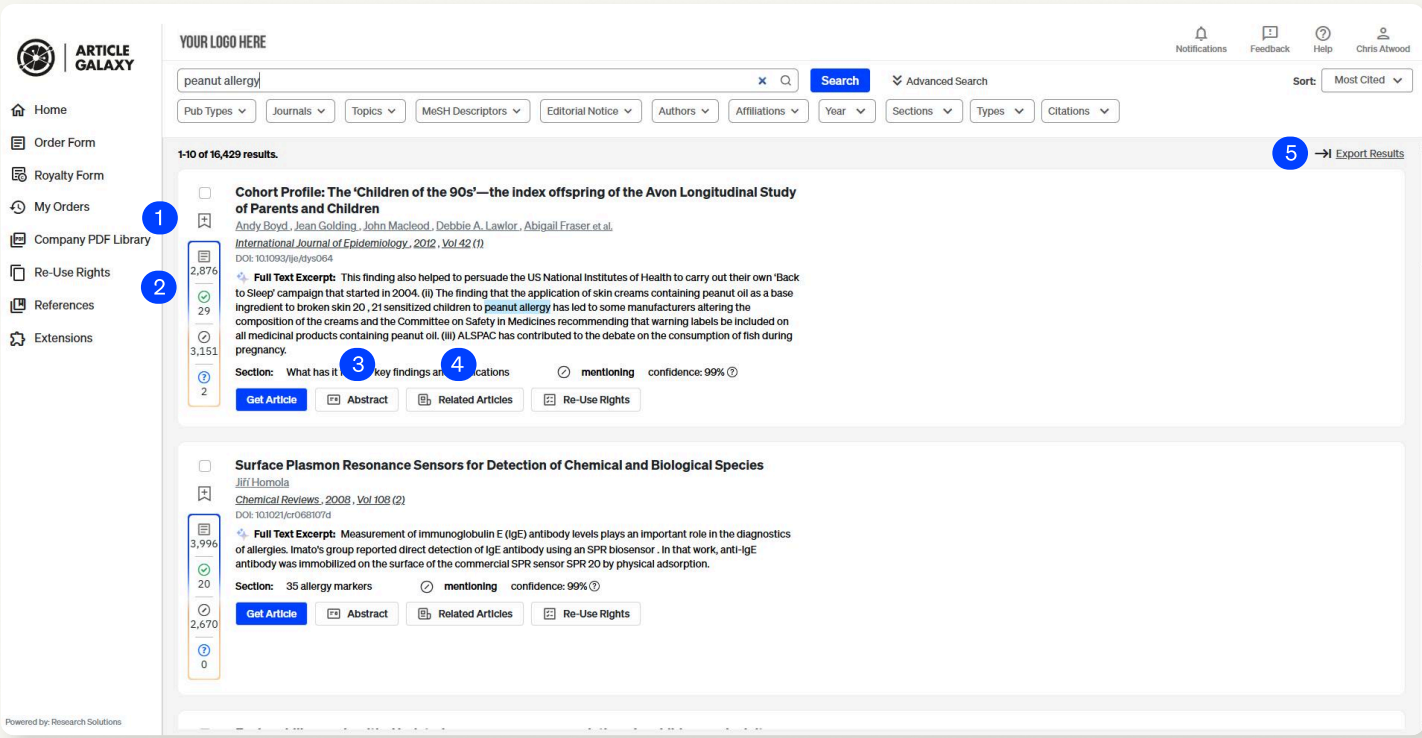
ARTICLE GALAXY

Home
Order Form
Royalty Form
My Orders
Company PDF Library
Re-Use Rights
References
Extensions

Powered by: Research Solutions

YOUR LOGO HERE

Notifications Feedback Help Chris Atwood

peanut allergy × Search Advanced Search

Sort: Most Cited

Pub Types Journals Topics MeSH Descriptors Editorial Notice Authors Affiliations Year Sections Types Citations

1-10 of 16,429 results.

5 Export Results

1
2

2,876
29
3,151
2

Cohort Profile: The 'Children of the 90s'—the index offspring of the Avon Longitudinal Study of Parents and Children
Andy Boyd , Jean Golding , John Macleod , Debbie A. Lawlor , Abigail Fraser et al.
International Journal of Epidemiology , 2012 , Vol 42 (1)
DOI: 10.1093/ije/dys064
Full Text Excerpt: This finding also helped to persuade the US National Institutes of Health to carry out their own 'Back to Sleep' campaign that started in 2004. (ii) The finding that the application of skin creams containing peanut oil as a base ingredient to broken skin 20 , 21 sensitized children to peanut allergy has led to some manufacturers altering the composition of the creams and the Committee on Safety in Medicines recommending that warning labels be included on all medicinal products containing peanut oil. (iii) ALSPAC has contributed to the debate on the consumption of fish during pregnancy.
Section: What has it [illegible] key findings an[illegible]cations 3 4 mentioning confidence: 99%
Get Article Abstract Related Articles Re-Use Rights

3,996
20
2,670
0

Surface Plasmon Resonance Sensors for Detection of Chemical and Biological Species
Jiří Homola
Chemical Reviews , 2008 , Vol 108 (2)
DOI: 10.1021/cr068107d
Full Text Excerpt: Measurement of immunoglobulin E (IgE) antibody levels plays an important role in the diagnostics of allergies. Imato's group reported direct detection of IgE antibody using an SPR biosensor . In that work, anti-IgE antibody was immobilized on the surface of the commercial SPR sensor SPR 20 by physical adsorption.
Section: 35 allergy markers mentioning confidence: 99%
Get Article Abstract Related Articles Re-Use Rights